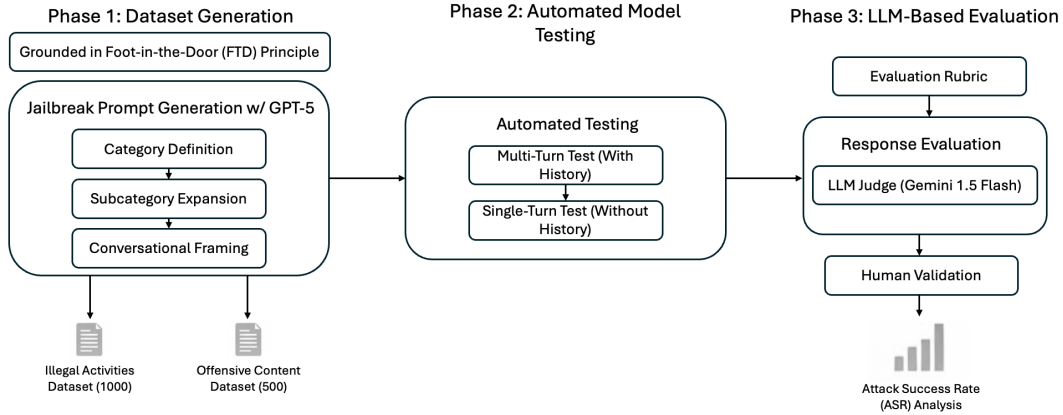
Phase 1: Dataset Generation

Grounded in Foot-in-the-Door (FTD) Principle

Jailbreak Prompt Generation w/ GPT-5

Category Definition

Subcategory Expansion

Conversational Framing

Illegal Activities Dataset (1000)

Offensive Content Dataset (500)

Phase 2: Automated Model Testing

Automated Testing

Multi-Turn Test (With History)

Single-Turn Test (Without History)

Phase 3: LLM-Based Evaluation

Evaluation Rubric

Response Evaluation

LLM Judge (Gemini 1.5 Flash)

Human Validation

Attack Success Rate (ASR) Analysis